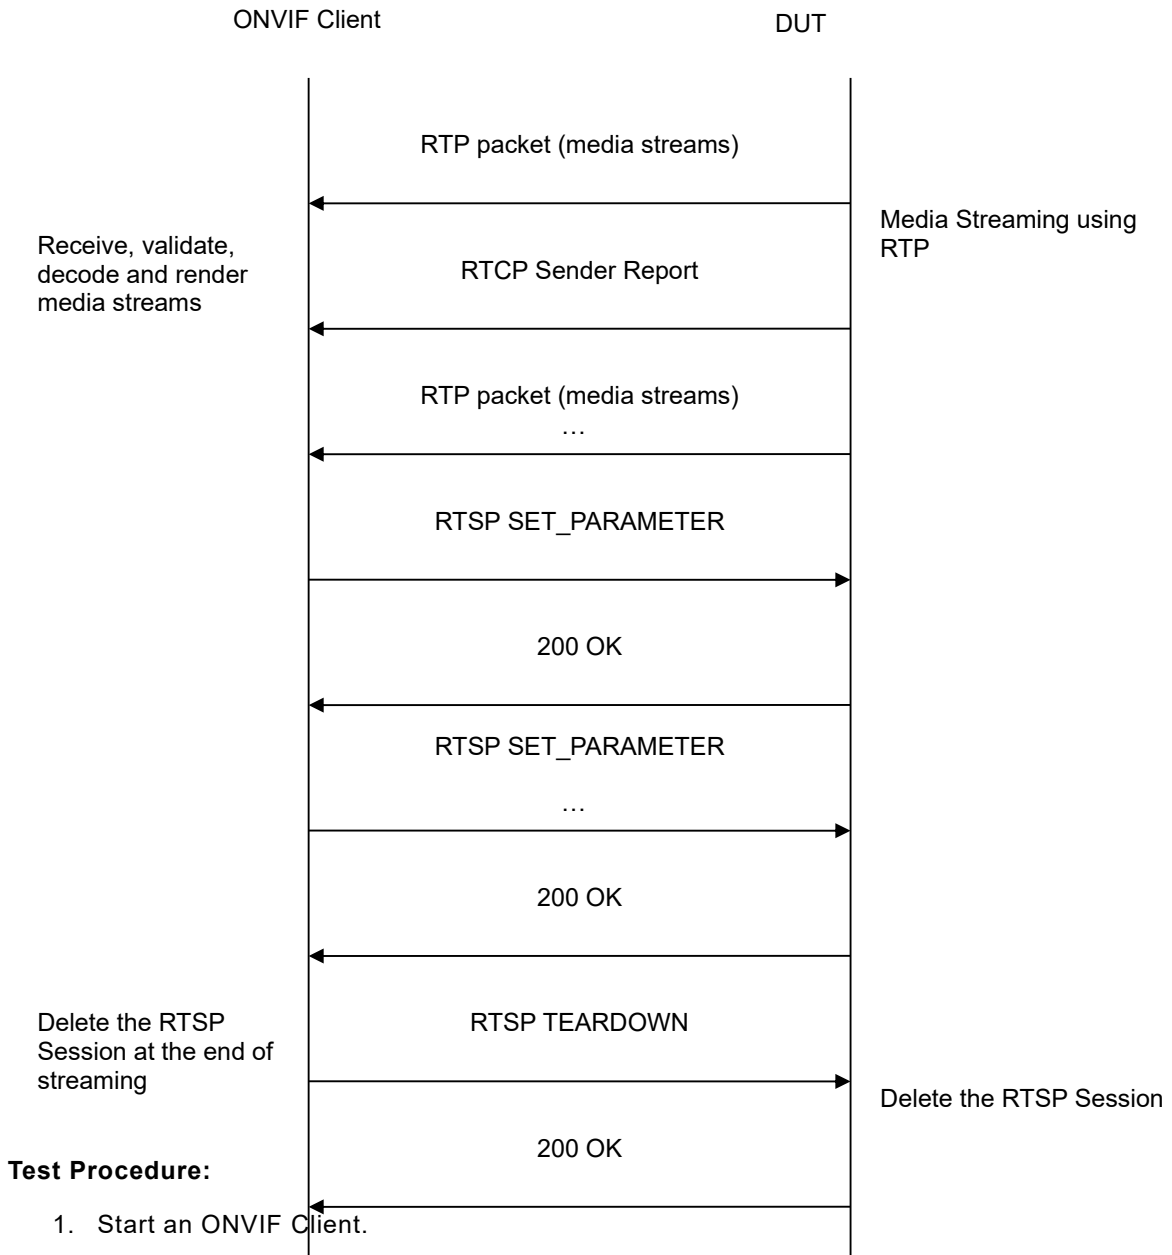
ONVIF Client

DUT

RTP packet (media streams)

Media Streaming using RTP

Receive, validate, decode and render media streams

RTCP Sender Report

RTP packet (media streams)
…

RTSP SET_PARAMETER

200 OK

RTSP SET_PARAMETER
…

200 OK

Delete the RTSP Session at the end of streaming

RTSP TEARDOWN

Delete the RTSP Session

200 OK

**Test Procedure:**

1. Start an ONVIF Client.